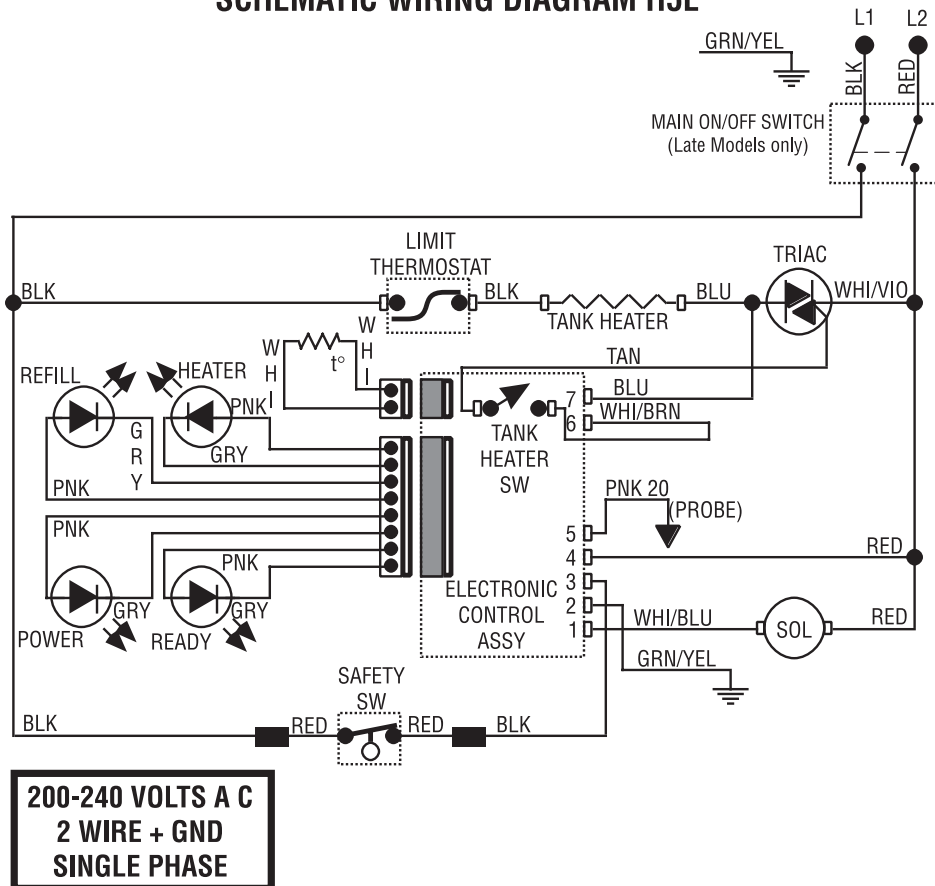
SCHEMATIC WIRING DIAGRAM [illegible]

L1 L2

GRN/YEL

BLK RED

MAIN ON/OFF SWITCH
(Late Models only)

LIMIT
THERMOSTAT

TRIAC

BLK

BLK

BLU

WHI/VIO

TANK HEATER

W

W
H
I

t°

H
I

TAN

REFILL

HEATER

PNK

BLU

7

WHI/BRN

6

G
R
Y

GRY

TANK
HEATER
SW

PNK

PNK 20

(PROBE)

PNK

5

4

RED

PNK

3

ELECTRONIC
CONTROL
ASSY

2

1

WHI/BLU

SOL

RED

GRY

GRY

POWER

READY

GRN/YEL

SAFETY
SW

BLK

RED

RED

BLK

200-240 VOLTS A C
2 WIRE + GND
SINGLE PHASE